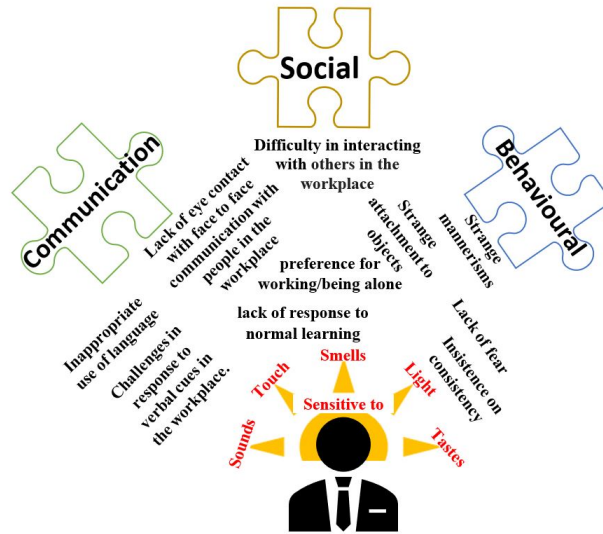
Social

Communication

Behavioural

Difficulty in interacting with others in the workplace

Lack of eye contact with face to face communication with people in the workplace

Strange attachment to objects

Strange mannerisms

preference for working/being alone

lack of response to normal learning

Inappropriate use of language

Challenges in response to verbal cues in the workplace.

Lack of fear

Insistence on consistency

Smells

Touch

Light

Sensitive to

Sounds

Tastes